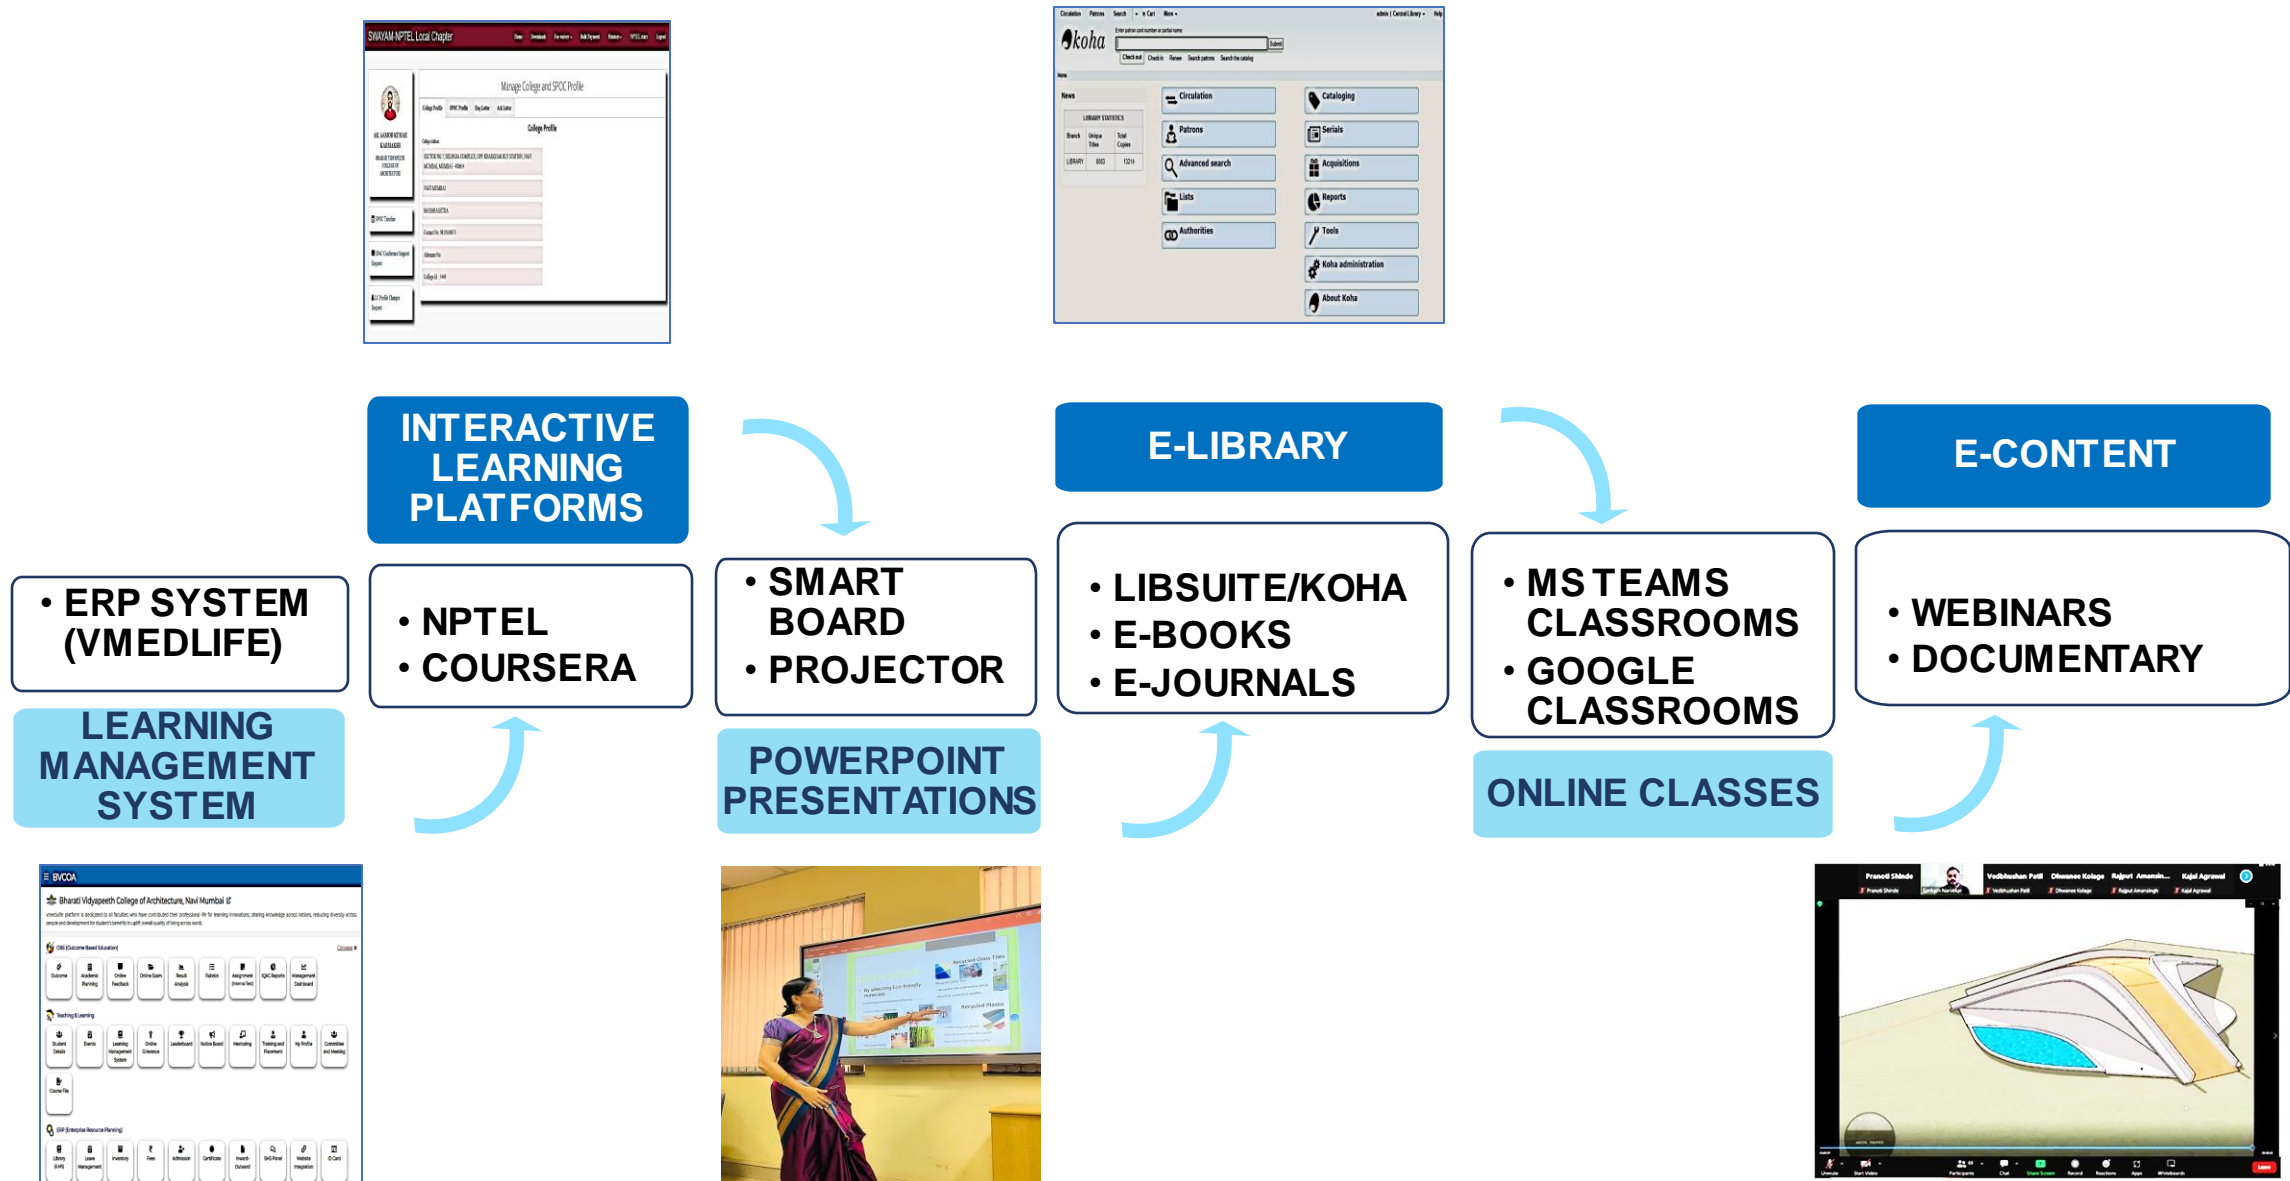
SWAYAM-NPTEL Local Chapter

Manage College and SPOC Profile

College Profile

koha

Circulation
Patrons
Advanced search
Lists
Authorities
Cataloging
Serials
Acquisitions
Reports
Tools
Koha administration
About Koha

INTERACTIVE LEARNING PLATFORMS

E-LIBRARY

E-CONTENT

• ERP SYSTEM (VMEDLIFE)

LEARNING MANAGEMENT SYSTEM

• NPTEL
• COURSERA

• SMART BOARD
• PROJECTOR

POWERPOINT PRESENTATIONS

• LIBSUITE/KOHA
• E-BOOKS
• E-JOURNALS

• MS TEAMS CLASSROOMS
• GOOGLE CLASSROOMS

ONLINE CLASSES

• WEBINARS
• DOCUMENTARY

BVCOA

Bharati Vidyapeeth College of Architecture, Navi Mumbai